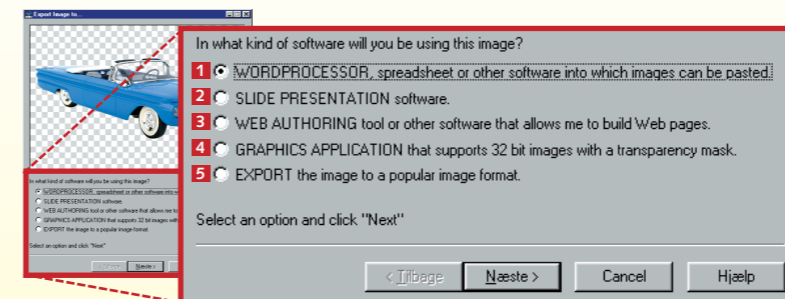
Export Image to...

In what kind of software will you be using this image?
WORDPROCESSOR, spreadsheet or other software into whic
SLIDE PRESENTATION software.
WEB AUTHORING tool or other software that allows me to
GRAPHICS APPLICATION that supports 32 bit images with
EXPORT the image to a popular image format.
Select an option and click "Next"
< Tilbage
Næste >

In what kind of software will you be using this image?

1 WORDPROCESSOR, spreadsheet or other software into which images can be pasted.

2 SLIDE PRESENTATION software.

3 WEB AUTHORING tool or other software that allows me to build Web pages.

4 GRAPHICS APPLICATION that supports 32 bit images with a transparency mask.

5 EXPORT the image to a popular image format.

Select an option and click "Next"

< Tilbage | Næste > | Cancel | Hjælp